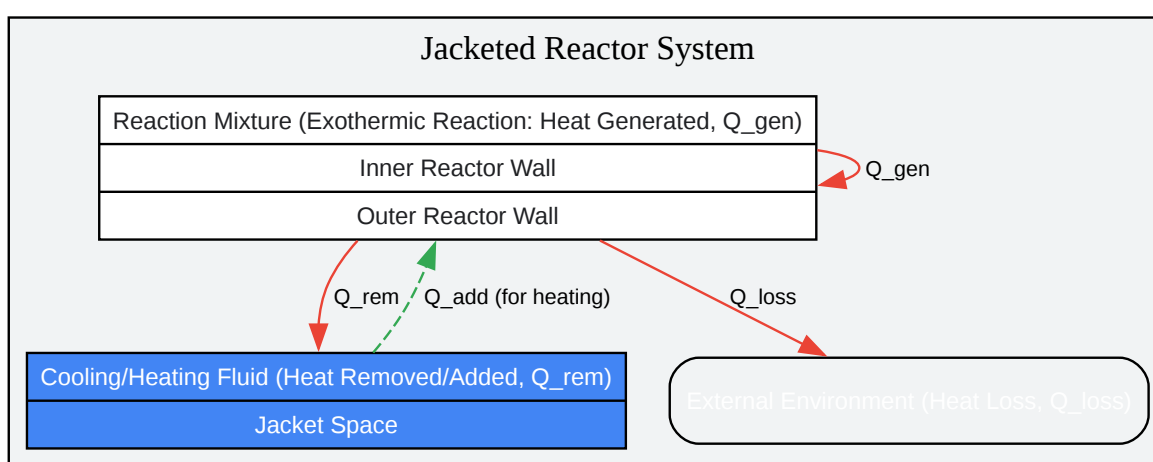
Jacketed Reactor System

Reaction Mixture (Exothermic Reaction: Heat Generated, Q_gen)

Inner Reactor Wall

Outer Reactor Wall

Q_gen

Q_rem

Q_add (for heating)

Q_loss

Cooling/Heating Fluid (Heat Removed/Added, Q_rem)

Jacket Space

External Environment (Heat Loss, Q_loss)